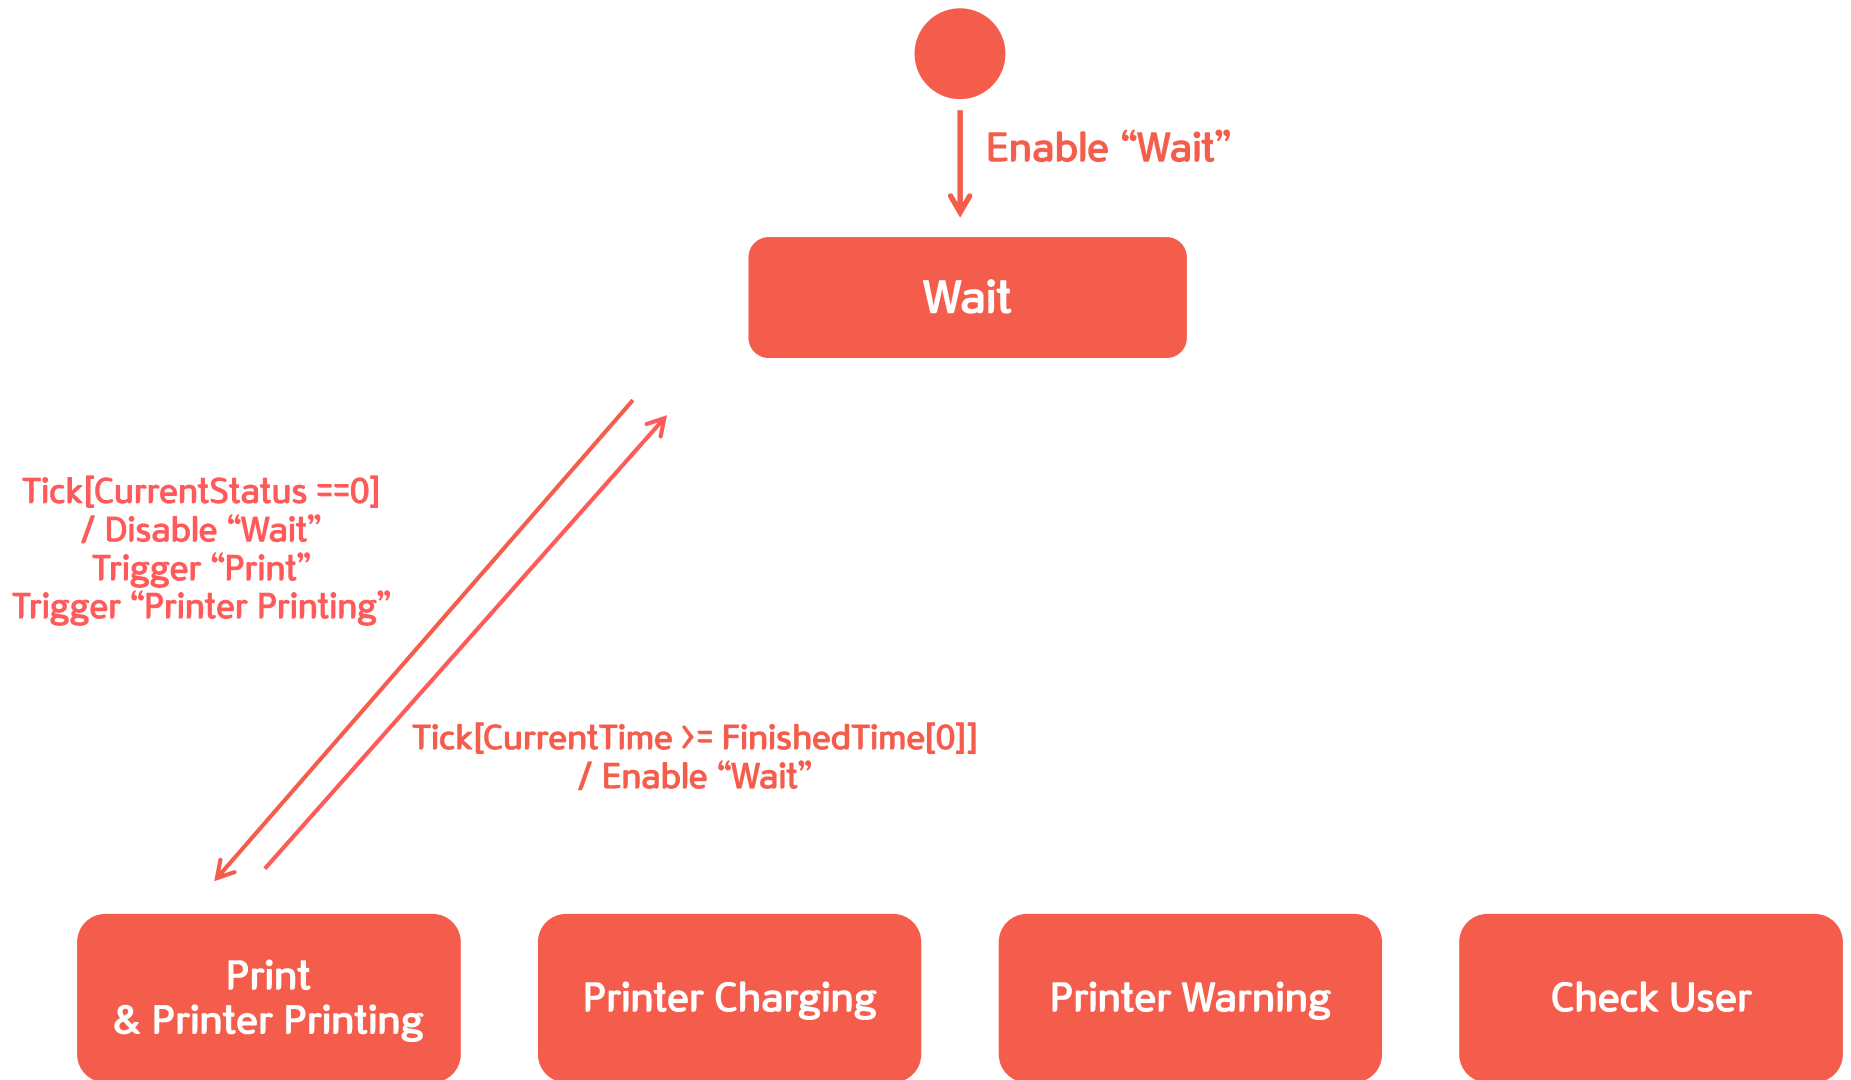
Enable “Wait”

Wait

Tick[CurrentStatus ==0]
/ Disable “Wait”
Trigger “Print”
Trigger “Printer Printing”

Tick[CurrentTime >= FinishedTime[0]]
/ Enable “Wait”

Print
& Printer Printing

Printer Charging

Printer Warning

Check User